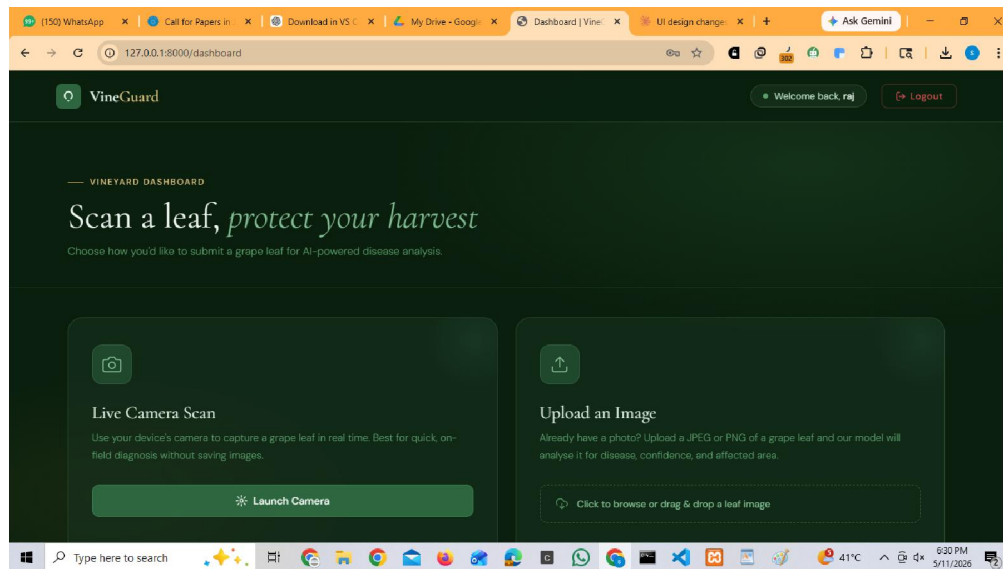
(150) WhatsApp × Call for Papers in × Download in VS C × My Drive - Google × Dashboard | Vine × UI design change × +

Ask Gemini

127.0.0.1:8000/dashboard

302

VineGuard

Welcome back, raj

Logout

VINEYARD DASHBOARD

Scan a leaf, protect your harvest

Choose how you'd like to submit a grape leaf for AI-powered disease analysis.

Live Camera Scan

Use your device's camera to capture a grape leaf in real time. Best for quick, on-field diagnosis without saving images.

Launch Camera

Upload an Image

Already have a photo? Upload a JPEG or PNG of a grape leaf and our model will analyse it for disease, confidence, and affected area.

Click to browse or drag & drop a leaf image

Type here to search

41°C

6:30 PM
5/11/2026

2